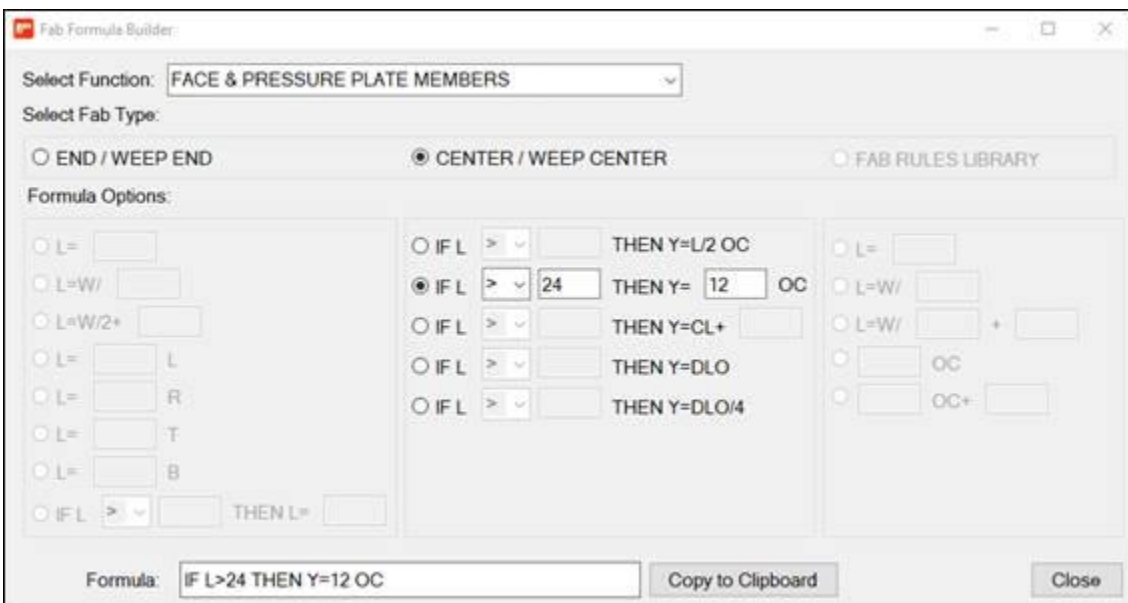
Fab Formula Builder

Select Function: FACE & PRESSURE PLATE MEMBERS

Select Fab Type:

END / WEEP END

CENTER / WEEP CENTER

FAB RULES LIBRARY

Formula Options:

L=

L=W/

L=W/2+

L= L

L= R

L= T

L= B

IF L > THEN L=

IF L > THEN Y=L/2 OC

IF L > 24 THEN Y= 12 OC

IF L > THEN Y=CL+

IF L > THEN Y=DLO

IF L > THEN Y=DLO/4

L=

L=W/

L=W/ +

OC

OC+

Formula: IF L>24 THEN Y=12 OC

Copy to Clipboard

Close